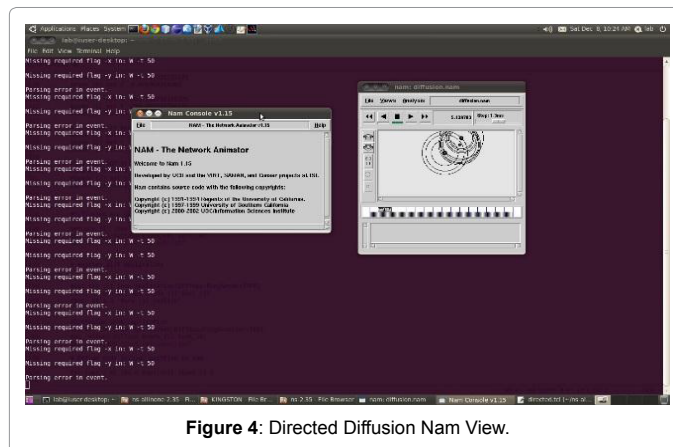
Applications Places System

Sat Dec 8, 10:24 AM lab

lab@user-desktop: ~

File Edit View Terminal Help

Missing required flag -x in: W -t 50

Missing required flag -y in: W -t 50

Parsing error in event.
Missing required flag -x in: W -t 50

Missing required flag -y in: W -t 50

Parsing error in event.
Missing required flag -x in: W -t 50

Missing required flag -y in: W -t 50

Parsing error in event.
Missing required flag -x in: W -t 50

Missing required flag -y in: W -t 50

Parsing error in event.
Missing required flag -x in: W -t 50

Missing required flag -y in: W -t 50

Parsing error in event.
Missing required flag -x in: W -t 50

Missing required flag -y in: W -t 50

Parsing error in event.
Missing required flag -x in: W -t 50

Missing required flag -y in: W -t 50

Parsing error in event.
Missing required flag -x in: W -t 50

Missing required flag -y in: W -t 50

Parsing error in event.

Nam Console v1.15

File

NAM - The Network Animator v1.15

Help

NAM - The Network Animator

Welcome to Nam 1.15

Developed by UCB and the VINT, SAMAN, and Conser projects at ISI.

Nam contains source code with the following copyrights:

Copyright (c) 1991-1994 Regents of the University of California.
Copyright (c) 1997-1999 University of Southern California
Copyright (c) 2000-2002 USC/Information Sciences Institute

nam: diffusion.nam

File Views Analysis diffusion.nam

5.139703 Step: 1.3ms

lab@user-desktop: ~ ns-allinone-2.35 - Fi... KINGSTON - File Br... ns-2.35 - File Browser nam: diffusion.nam Nam Console v1.15 directed.tcl (~/ns-al...

Figure 4: Directed Diffusion Nam View.